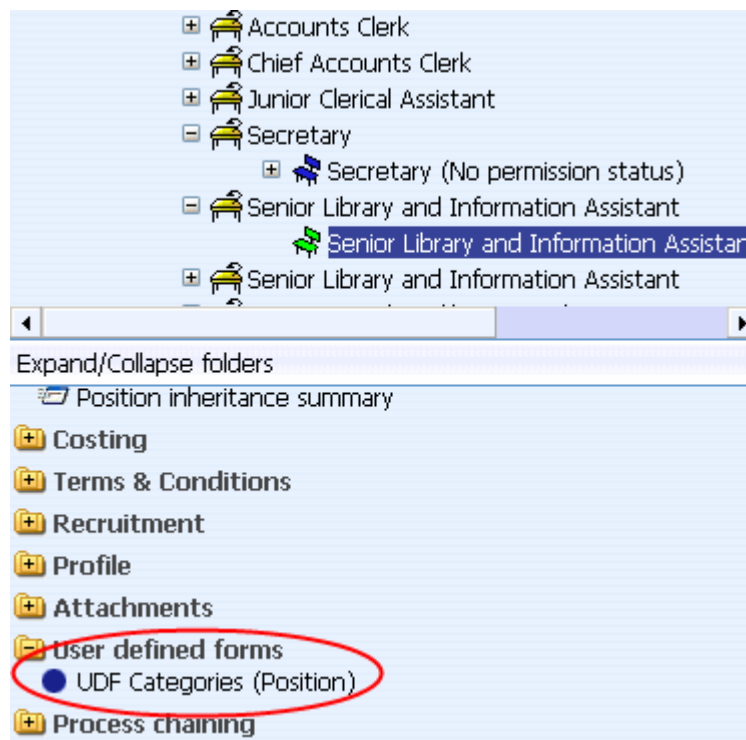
Accounts Clerk
Chief Accounts Clerk
Junior Clerical Assistant
Secretary
Secretary (No permission status)
Senior Library and Information Assistant
Senior Library and Information Assistan
Senior Library and Information Assistant

Expand/Collapse folders
Position inheritance summary
Costing
Terms & Conditions
Recruitment
Profile
Attachments
User defined forms
UDF Categories (Position)
Process chaining